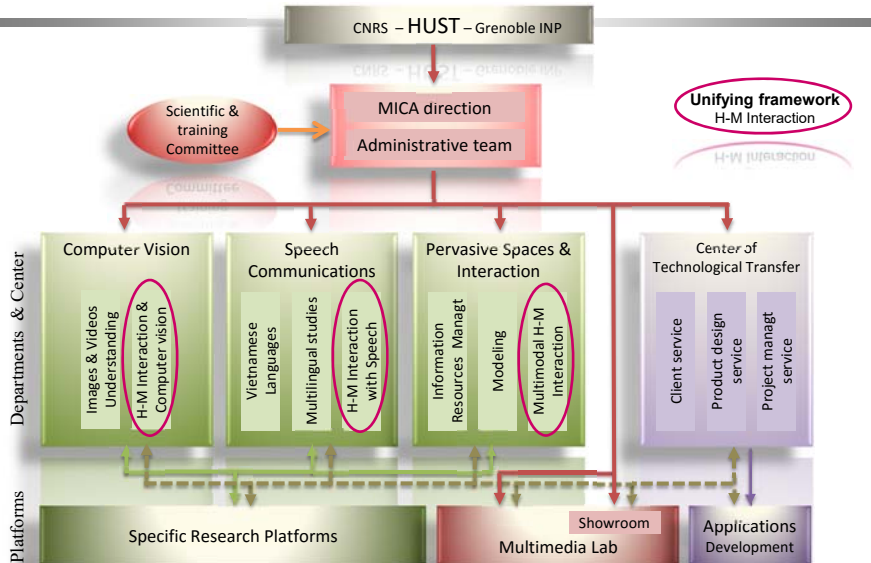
CNRS – HUST – Grenoble INP

Scientific & training Committee

MICA direction

Administrative team

Unifying framework
H-M Interaction

Departments & Center

Computer Vision

Images & Videos Understanding

H-M Interaction & Computer vision

Speech Communications

Vietnamese Languages

Multilingual studies

H-M Interaction with Speech

Pervasive Spaces & Interaction

Information Resources Managt

Modeling

Multimodal H-M Interaction

Center of Technological Transfer

Client service

Product design service

Project managt service

Platforms

Specific Research Platforms

Showroom

Multimedia Lab

Applications Development